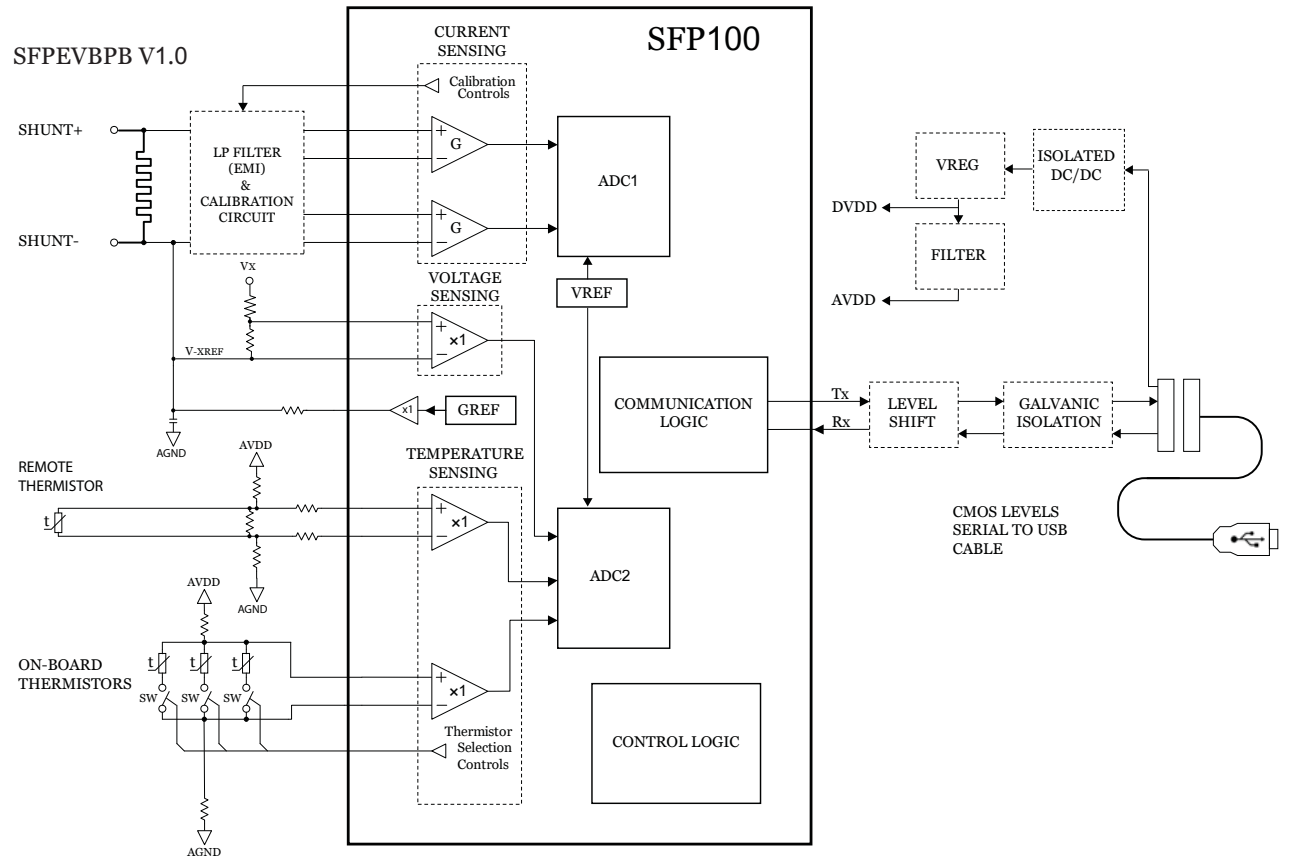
SFPEVBPB V1.0

SFP100

CURRENT SENSING

Calibration Controls

SHUNT+

SHUNT-

LP FILTER (EMI) & CALIBRATION CIRCUIT

+
G
−

+
G
−

ADC1

VREG

ISOLATED DC/DC

DVDD

FILTER

AVDD

Vx

VOLTAGE SENSING

VREF

+
×1
−

V-XREF

COMMUNICATION LOGIC

Tx

Rx

LEVEL SHIFT

GALVANIC ISOLATION

x1

GREF

AGND

TEMPERATURE SENSING

AVDD

REMOTE THERMISTOR

t

+
×1
−

ADC2

CMOS LEVELS SERIAL TO USB CABLE

AGND

AVDD

t

t

t

ON-BOARD THERMISTORS

SW

SW

SW

+
×1
−

Thermistor Selection Controls

CONTROL LOGIC

AGND